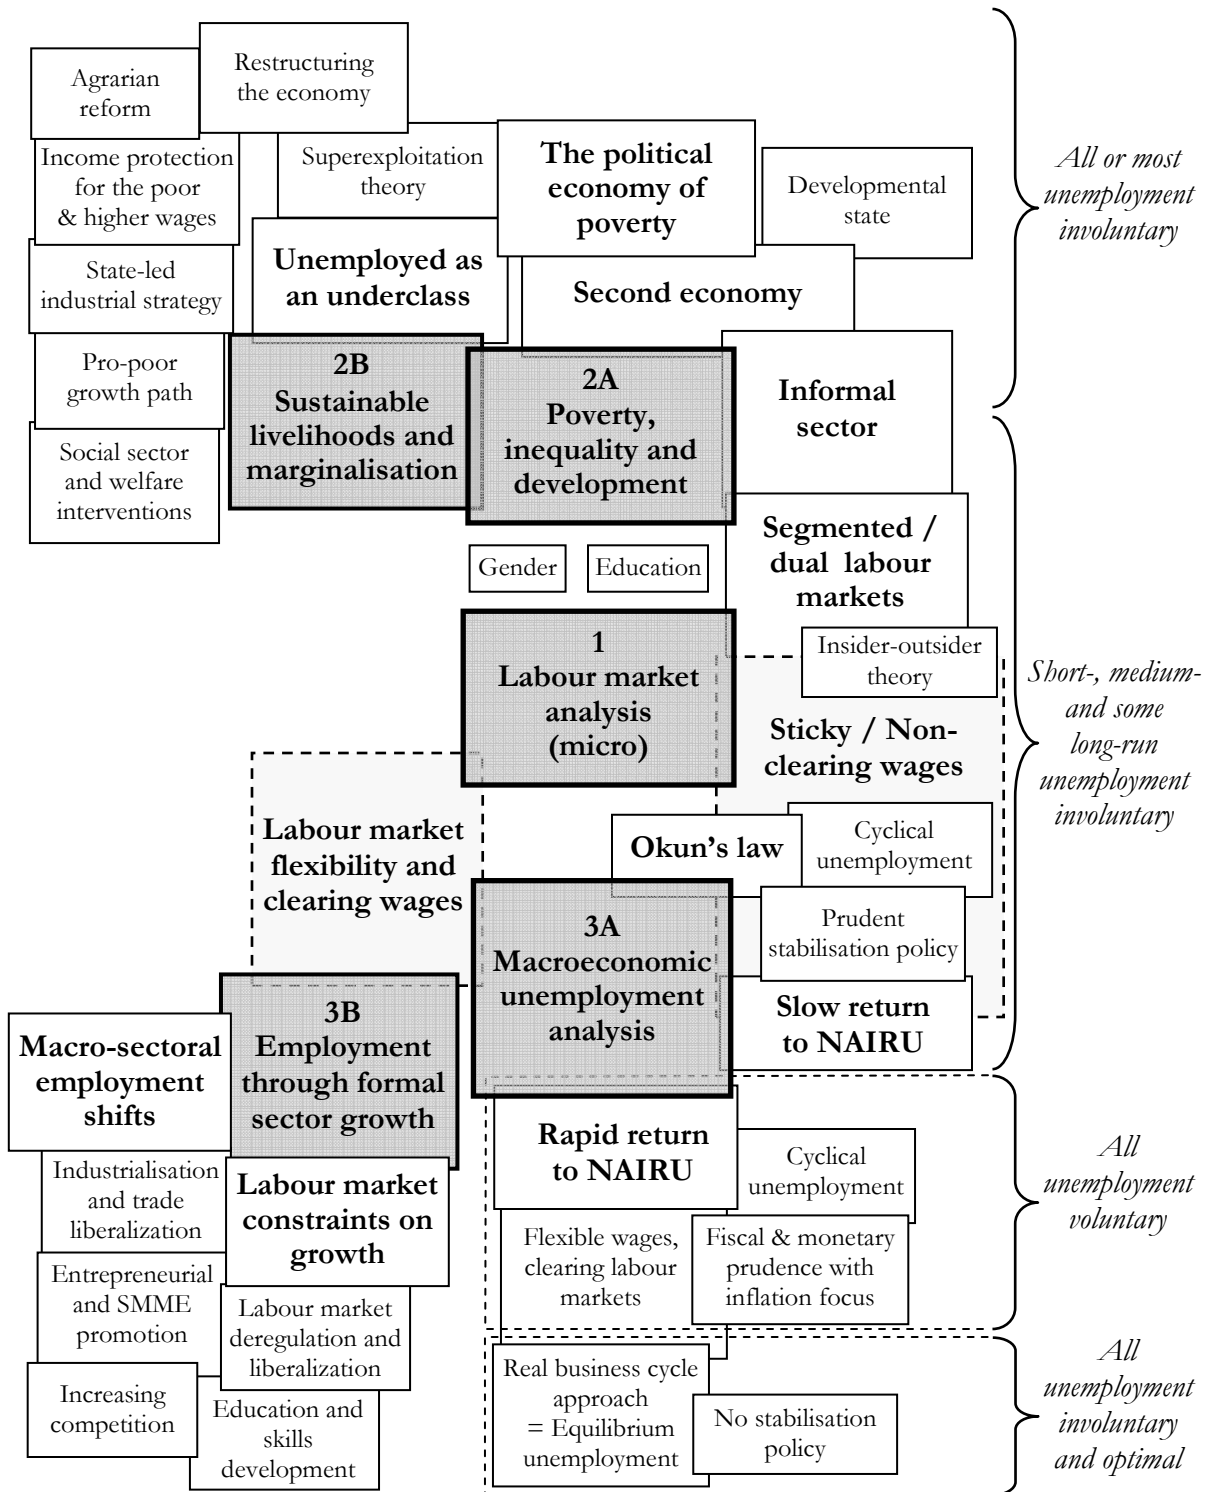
Agrarian reform

Restructuring the economy

Income protection for the poor & higher wages

Superexploitation theory

The political economy of poverty

Developmental state

All or most unemployment involuntary

State-led industrial strategy

Unemployed as an underclass

Second economy

Pro-poor growth path

2B
Sustainable livelihoods and marginalisation

2A
Poverty, inequality and development

Informal sector

Social sector and welfare interventions

Gender

Education

Segmented / dual labour markets

1
Labour market analysis (micro)

Insider-outsider theory

Short-, medium- and some long-run unemployment involuntary

Sticky / Non-clearing wages

Labour market flexibility and clearing wages

Okun's law

Cyclical unemployment

3A
Macroeconomic unemployment analysis

Prudent stabilisation policy

3B
Employment through formal sector growth

Slow return to NAIRU

Macro-sectoral employment shifts

Rapid return to NAIRU

Cyclical unemployment

Industrialisation and trade liberalization

Labour market constraints on growth

All unemployment voluntary

Entrepreneurial and SMME promotion

Flexible wages, clearing labour markets

Fiscal & monetary prudence with inflation focus

Labour market deregulation and liberalization

Increasing competition

Real business cycle approach = Equilibrium unemployment

No stabilisation policy

Education and skills development

All unemployment involuntary and optimal